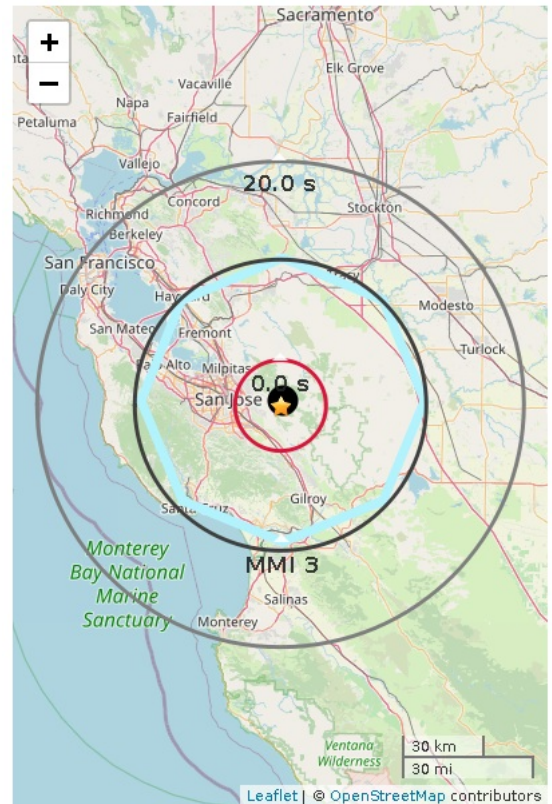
+
−
Sacramento
Elk Grove
Vacaville
Napa
Fairfield
Petaluma
Vallejo
20.0 s
Concord
Stockton
Richmond
Berkeley
San Francisco
Daly City
Hayward
Tracy
Modesto
San Mateo
Fremont
Turlock
Palo Alto
Milpitas
0.0 s
San Jose
Gilroy
Santa Cruz
Monterey Bay National Marine Sanctuary
MMI 3
Salinas
Monterey
Ventana Wilderness
30 km
30 mi
Leaflet | © OpenStreetMap contributors